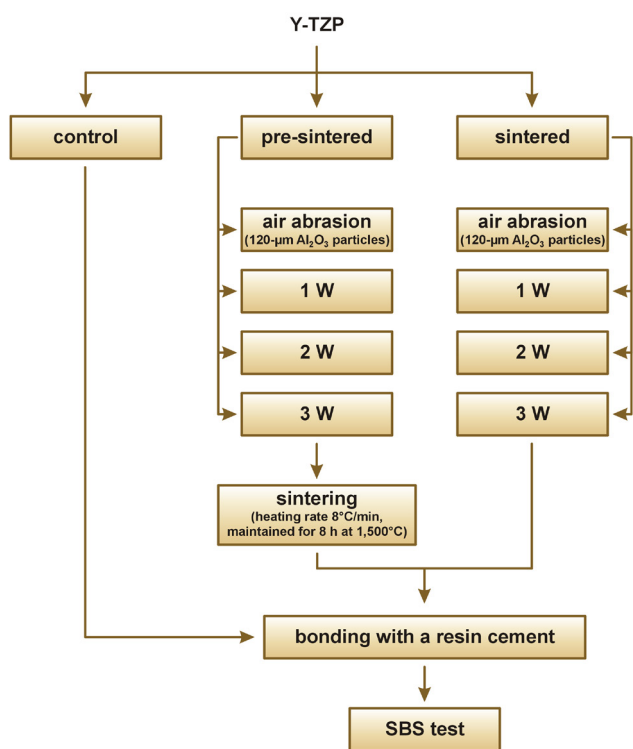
Y-TZP

control

pre-sintered

sintered

air abrasion
(120-µm $Al_2O_3$ particles)

1 W

2 W

3 W

air abrasion
(120-µm $Al_2O_3$ particles)

1 W

2 W

3 W

sintering
(heating rate 8°C/min, maintained for 8 h at 1,500°C)

bonding with a resin cement

SBS test